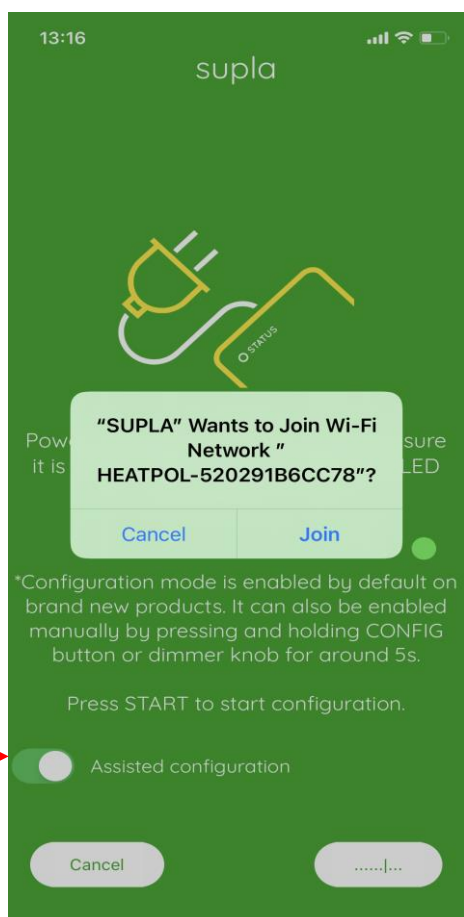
13:16

supla

STATUS

Pow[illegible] sure it is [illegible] LED

"SUPLA" Wants to Join Wi-Fi Network " HEATPOL-520291B6CC78"?

Cancel Join

*Configuration mode is enabled by default on brand new products. It can also be enabled manually by pressing and holding CONFIG button or dimmer knob for around 5s.

Press START to start configuration.

Assisted configuration

Cancel

......|...